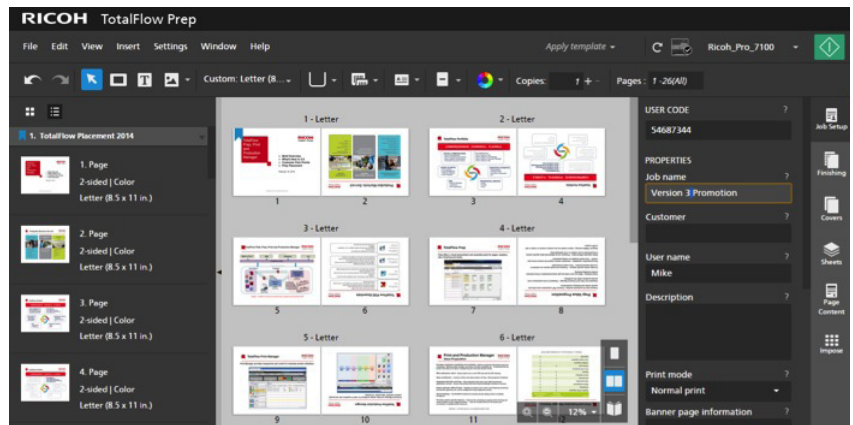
RICOH TotalFlow Prep

File Edit View Insert Settings Window Help

Apply template

Ricoh_Pro_7100

Custom: Letter (8....

Copies: 1

Pages: 1 -26(All)

1. TotalFlow Placement 2014

1. Page
2-sided | Color
Letter (8.5 x 11 in.)

2. Page
2-sided | Color
Letter (8.5 x 11 in.)

3. Page
2-sided | Color
Letter (8.5 x 11 in.)

4. Page
2-sided | Color
Letter (8.5 x 11 in.)

1 - Letter

2 - Letter

1 2 3 4

3 - Letter

4 - Letter

5 6 7 8

5 - Letter

6 - Letter

9 10 11 12

12%

USER CODE ?
54687344

PROPERTIES
Job name ?
Version 3 Promotion

Customer ?

User name ?
Mike

Description ?

Print mode ?
Normal print

Banner page information ?

Job Setup

Finishing

Covers

Sheets

Page Content

Impose